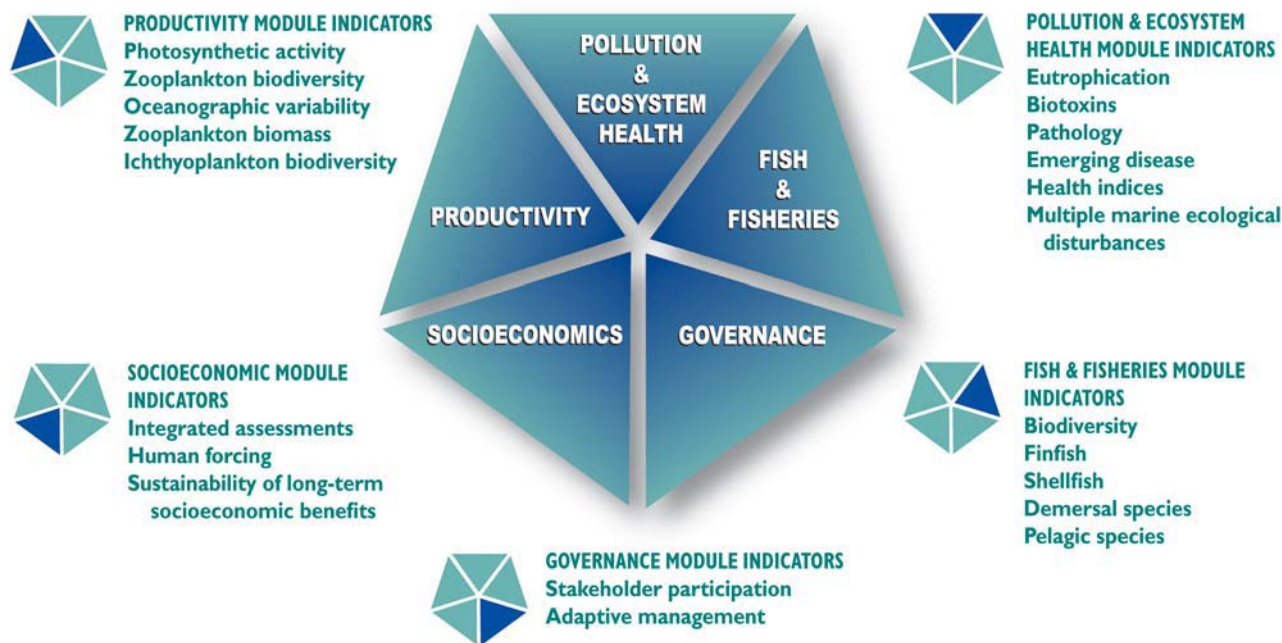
PRODUCTIVITY MODULE INDICATORS
Photosynthetic activity
Zooplankton biodiversity
Oceanographic variability
Zooplankton biomass
Ichthyoplankton biodiversity

POLLUTION & ECOSYSTEM HEALTH

PRODUCTIVITY

FISH & FISHERIES

SOCIOECONOMICS

GOVERNANCE

POLLUTION & ECOSYSTEM HEALTH MODULE INDICATORS
Eutrophication
Biotoxins
Pathology
Emerging disease
Health indices
Multiple marine ecological disturbances

SOCIOECONOMIC MODULE INDICATORS
Integrated assessments
Human forcing
Sustainability of long-term socioeconomic benefits

FISH & FISHERIES MODULE INDICATORS
Biodiversity
Finfish
Shellfish
Demersal species
Pelagic species

GOVERNANCE MODULE INDICATORS
Stakeholder participation
Adaptive management